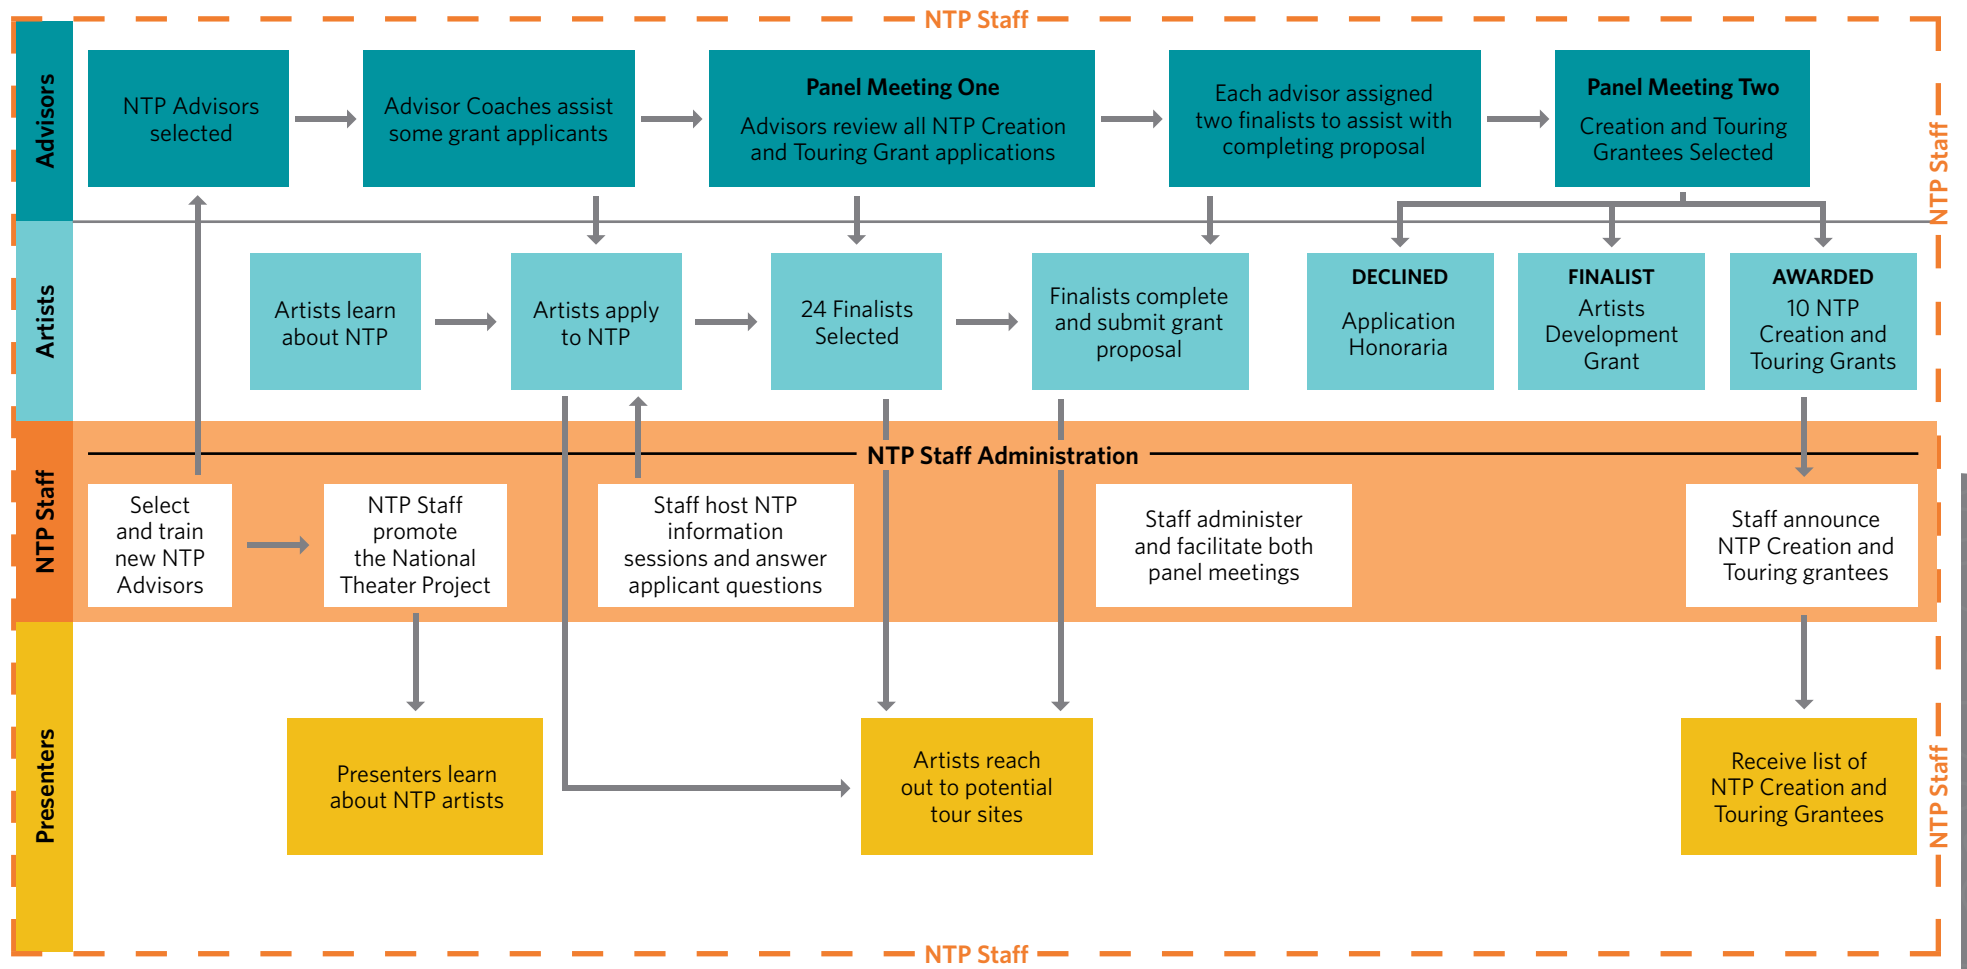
NTP Staff

Advisors

NTP Advisors selected

Advisor Coaches assist some grant applicants

Panel Meeting One
Advisors review all NTP Creation and Touring Grant applications

Each advisor assigned two finalists to assist with completing proposal

Panel Meeting Two
Creation and Touring Grantees Selected

NTP Staff

Artists

Artists learn about NTP

Artists apply to NTP

24 Finalists Selected

Finalists complete and submit grant proposal

DECLINED
Application Honoraria

FINALIST
Artists Development Grant

AWARDED
10 NTP Creation and Touring Grants

NTP Staff

NTP Staff Administration

Select and train new NTP Advisors

NTP Staff promote the National Theater Project

Staff host NTP information sessions and answer applicant questions

Staff administer and facilitate both panel meetings

Staff announce NTP Creation and Touring grantees

Presenters

Presenters learn about NTP artists

Artists reach out to potential tour sites

Receive list of NTP Creation and Touring Grantees

NTP Staff

NTP Staff